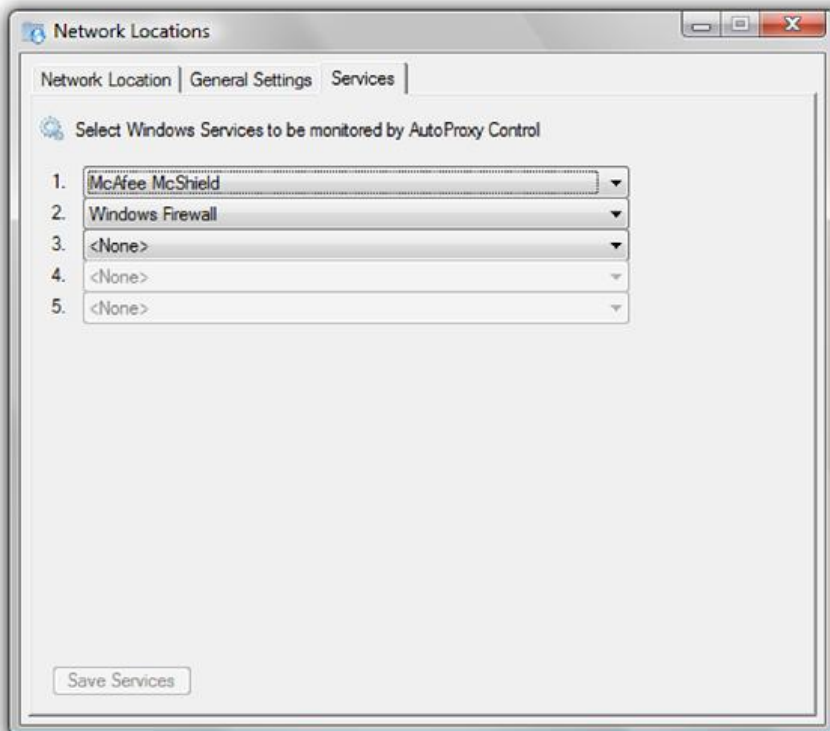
Network Locations

Network Location | General Settings | Services

Select Windows Services to be monitored by AutoProxy Control

1. McAfee McShield
2. Windows Firewall
3. <None>
4. <None>
5. <None>

Save Services